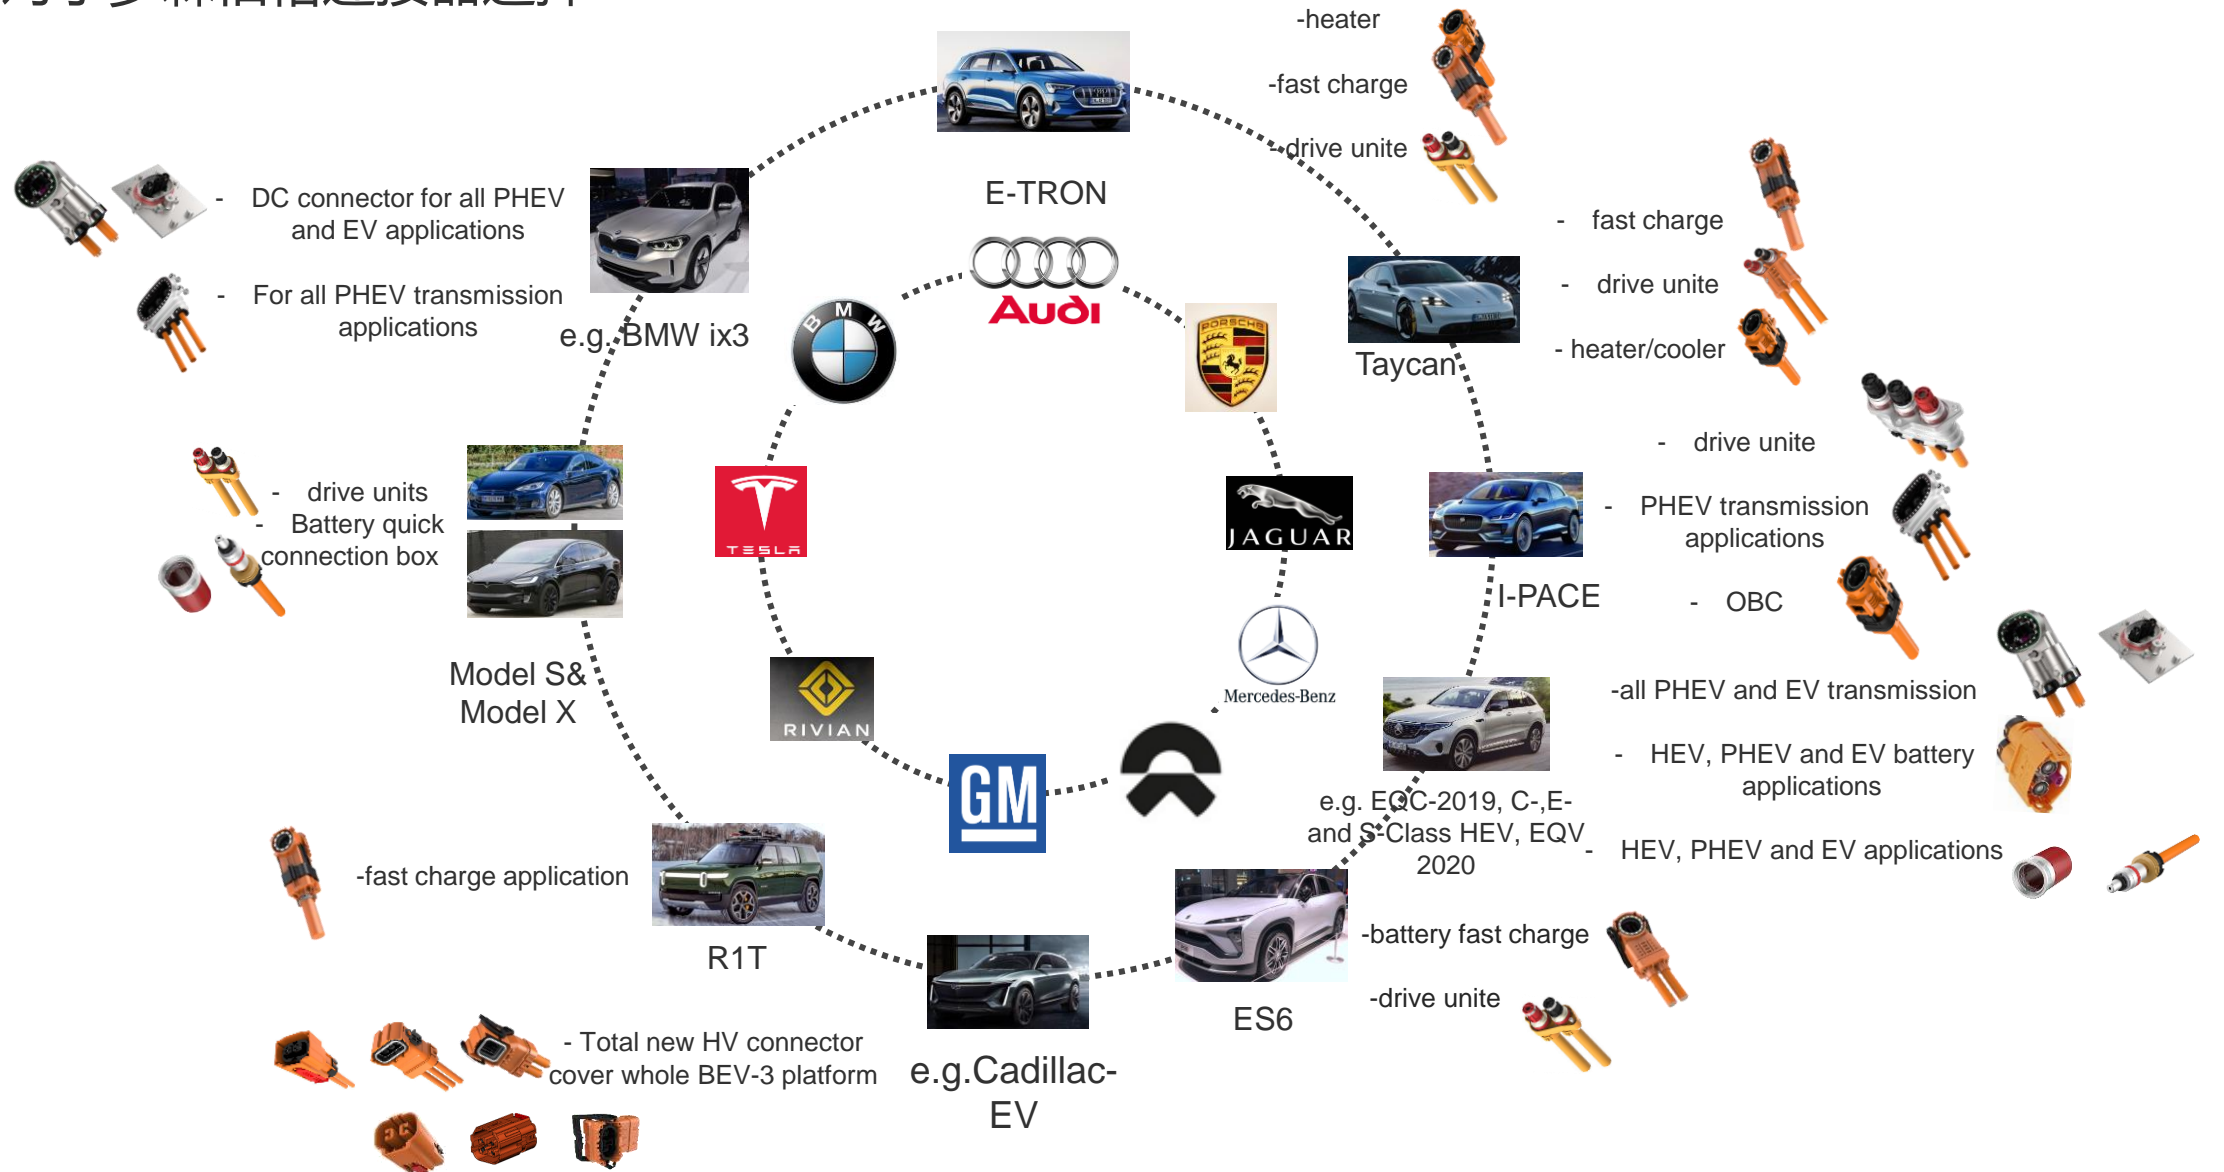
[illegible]

-heater

-fast charge

-drive unite

E-TRON

Audi

- DC connector for all PHEV and EV applications

- For all PHEV transmission applications

e.g. BMW ix3

BMW

PORSCHE

Taycan

- fast charge

- drive unite

- heater/cooler

- drive unite

- PHEV transmission applications

- OBC

I-PACE

JAGUAR

TESLA

- drive units

- Battery quick connection box

Model S& Model X

RIVIAN

Mercedes-Benz

-all PHEV and EV transmission

- HEV, PHEV and EV battery applications

- HEV, PHEV and EV applications

e.g. EQC-2019, C-,E- and S-Class HEV, EQV 2020

GM

-fast charge application

R1T

-battery fast charge

-drive unite

ES6

- Total new HV connector cover whole BEV-3 platform

e.g.Cadillac-EV